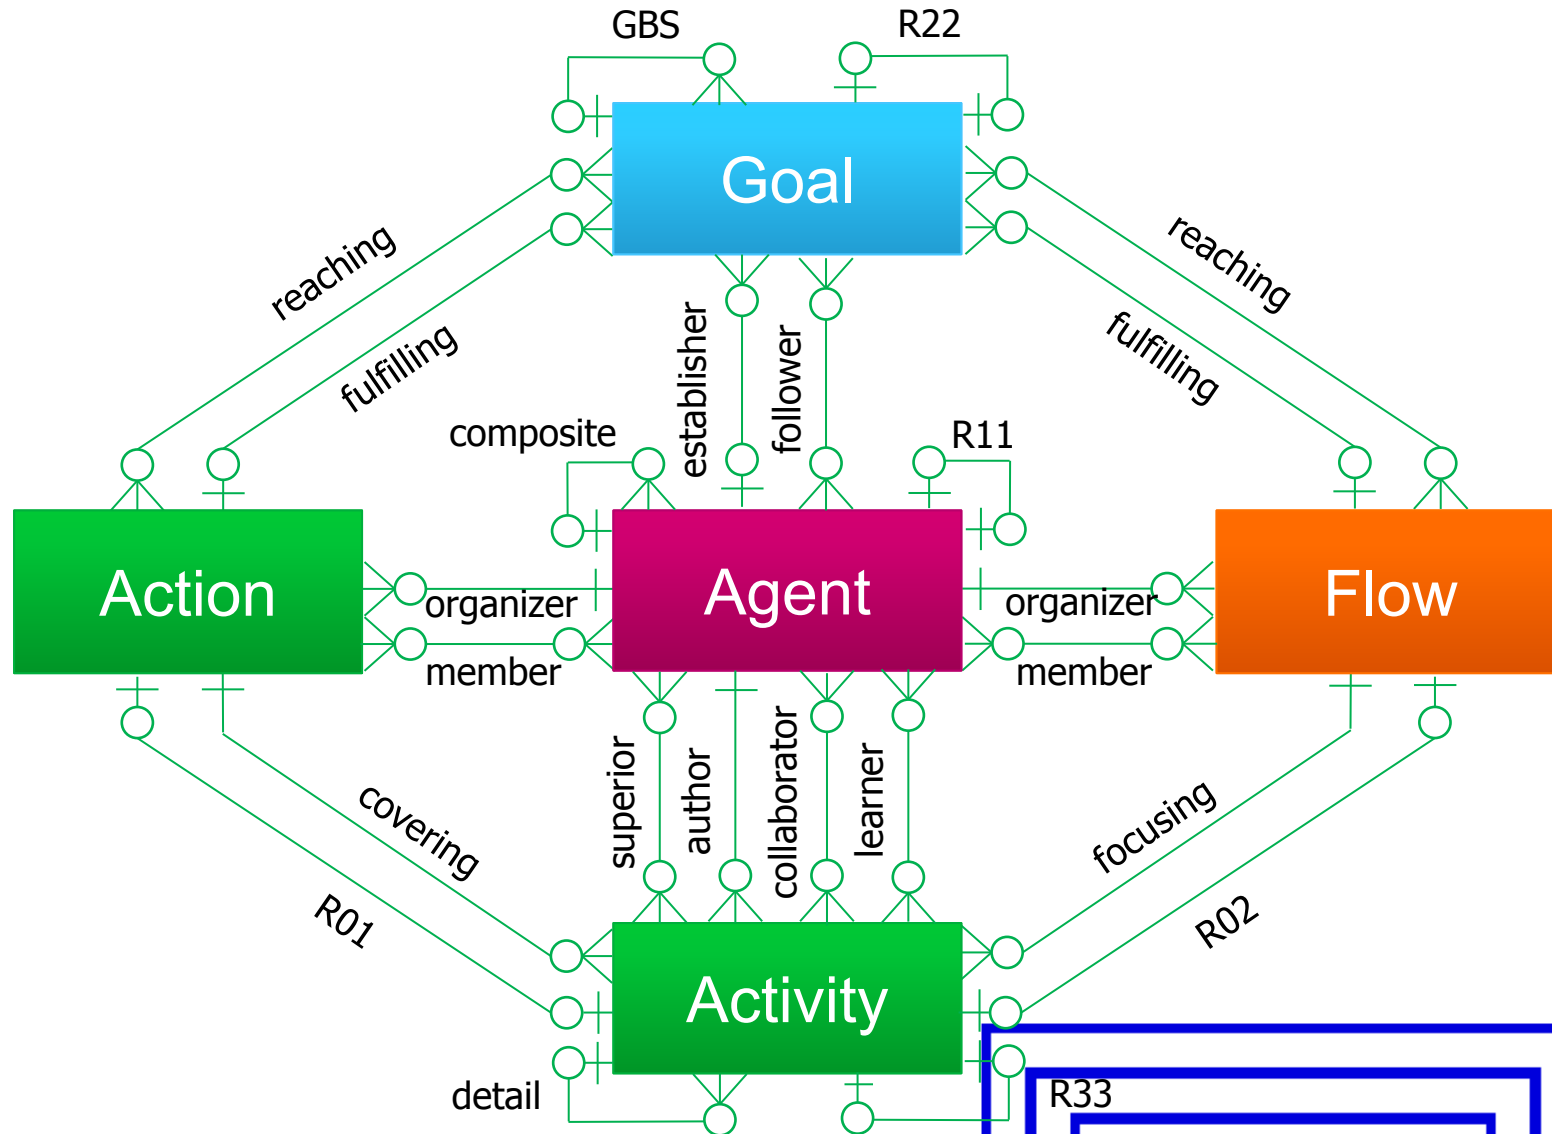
GBS
R22
Goal
reaching
fulfilling
establisher
follower
reaching
fulfilling
composite
R11
Action
organizer
member
Agent
organizer
member
Flow
superior
author
collaborator
learner
covering
R01
focusing
R02
Activity
detail
R33